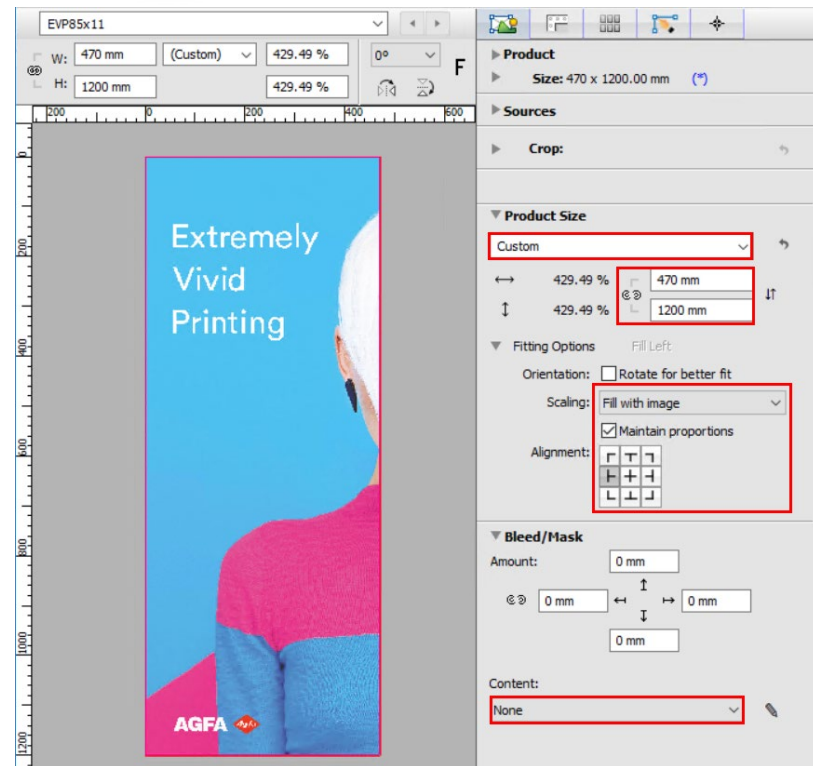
EVP85x11

W: 470 mm (Custom) 429.49 % 0°

H: 1200 mm 429.49 %

F

200 0 200 400 600

0 200 400 600 800 1000 1200

Extremely Vivid Printing

AGFA

Product
Size: 470 x 1200.00 mm (*)

Sources

Crop:

Product Size

Custom

↔ 429.49 % 470 mm

↕ 429.49 % 1200 mm

Fitting Options Fill Left

Orientation: Rotate for better fit

Scaling: Fill with image

Maintain proportions

Alignment:

Bleed/Mask

Amount: 0 mm

0 mm 0 mm

0 mm

Content:

None